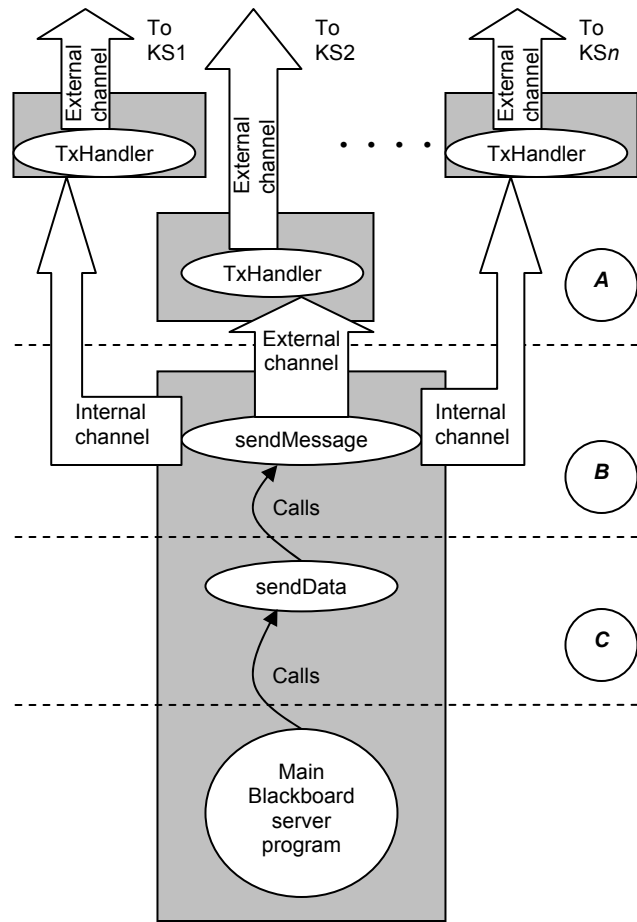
To KS1

External channel

TxHandler

To KS2

External channel

• • • •

To KS*n*

External channel

TxHandler

TxHandler

*A*

External channel

Internal channel

sendMessage

Internal channel

*B*

Calls

sendData

*C*

Calls

Main Blackboard server program